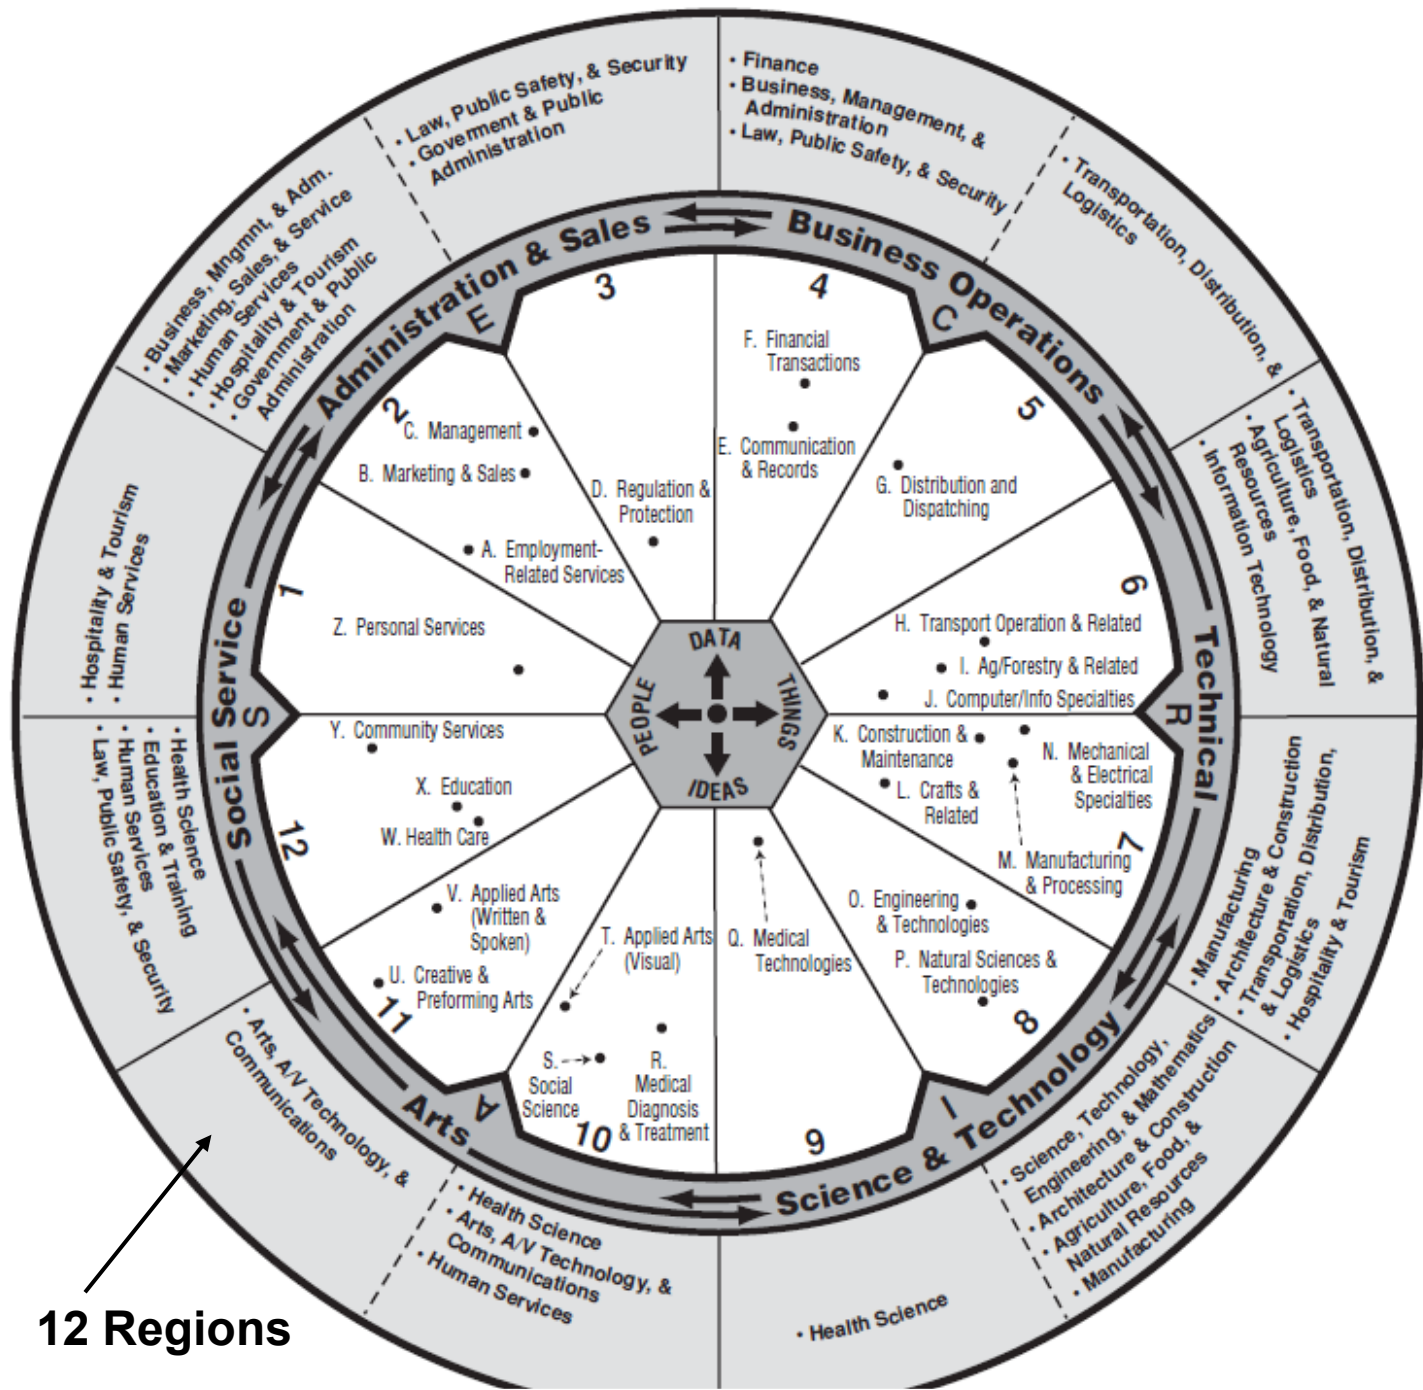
• Law, Public Safety, & Security
• Goverment & Public Administration

• Finance
• Business, Management, & Administration
• Law, Public Safety, & Security

• Transportation, Distribution, & Logistics

• Business, Mngmnt, & Adm.
• Marketing, Sales, & Service
• Human Services
• Hospitality & Tourism
• Government & Public Administration

• Transportation, Distribution, & Logistics
• Agriculture, Food, & Natural Resources
• Information Technology

• Hospitality & Tourism
• Human Services

• Health Science
• Education & Training
• Human Services
• Law, Public Safety, & Security

• Manufacturing
• Architecture & Construction
• Transportation, Distribution, & Logistics
• Hospitality & Tourism

• Arts, A/V Technology, & Communications

• Health Science
• Arts, A/V Technology, & Communications
• Human Services

• Health Science

• Science, Technology, Engineering, & Mathematics
• Architecture & Construction
• Agriculture, Food, & Natural Resources
• Manufacturing

Administration & Sales E
Business Operations C
Technical R
Science & Technology I
Arts A
Social Service S

1
2
3
4
5
6
7
8
9
10
11
12

C. Management
B. Marketing & Sales
A. Employment-Related Services
D. Regulation & Protection
F. Financial Transactions
E. Communication & Records
G. Distribution and Dispatching
Z. Personal Services
H. Transport Operation & Related
I. Ag/Forestry & Related
J. Computer/Info Specialties
Y. Community Services
K. Construction & Maintenance
N. Mechanical & Electrical Specialties
L. Crafts & Related
X. Education
W. Health Care
M. Manufacturing & Processing
V. Applied Arts (Written & Spoken)
O. Engineering & Technologies
T. Applied Arts (Visual)
Q. Medical Technologies
P. Natural Sciences & Technologies
U. Creative & Preforming Arts
S. Social Science
R. Medical Diagnosis & Treatment

DATA
THINGS
IDEAS
PEOPLE

12 Regions